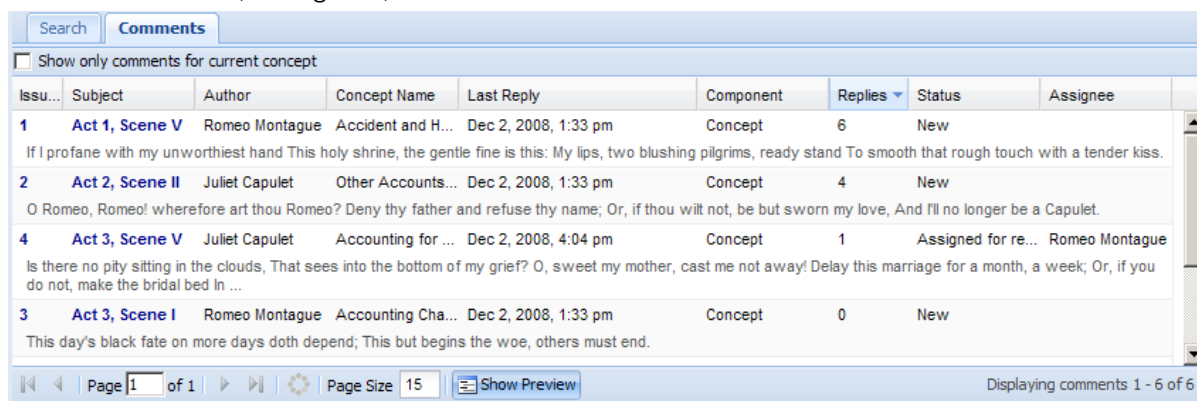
Search Comments

Show only comments for current concept

| Issu... | Subject | Author | Concept Name | Last Reply | Component | Replies | Status | Assignee |
|---|---|---|---|---|---|---|---|---|
| 1 | Act 1, Scene V | Romeo Montague | Accident and H... | Dec 2, 2008, 1:33 pm | Concept | 6 | New | |

If I profane with my unworthiest hand This holy shrine, the gentle fine is this: My lips, two blushing pilgrims, ready stand To smooth that rough touch with a tender kiss.

| Issu... | Subject | Author | Concept Name | Last Reply | Component | Replies | Status | Assignee |
|---|---|---|---|---|---|---|---|---|
| 2 | Act 2, Scene II | Juliet Capulet | Other Accounts... | Dec 2, 2008, 1:33 pm | Concept | 4 | New | |

O Romeo, Romeo! wherefore art thou Romeo? Deny thy father and refuse thy name; Or, if thou wilt not, be but sworn my love, And I'll no longer be a Capulet.

| Issu... | Subject | Author | Concept Name | Last Reply | Component | Replies | Status | Assignee |
|---|---|---|---|---|---|---|---|---|
| 4 | Act 3, Scene V | Juliet Capulet | Accounting for ... | Dec 2, 2008, 4:04 pm | Concept | 1 | Assigned for re... | Romeo Montague |

Is there no pity sitting in the clouds, That sees into the bottom of my grief? O, sweet my mother, cast me not away! Delay this marriage for a month, a week; Or, if you do not, make the bridal bed In ...

| Issu... | Subject | Author | Concept Name | Last Reply | Component | Replies | Status | Assignee |
|---|---|---|---|---|---|---|---|---|
| 3 | Act 3, Scene I | Romeo Montague | Accounting Cha... | Dec 2, 2008, 1:33 pm | Concept | 0 | New | |

This day's black fate on more days doth depend; This but begins the woe, others must end.

Page 1 of 1 Page Size 15 Show Preview Displaying comments 1 - 6 of 6